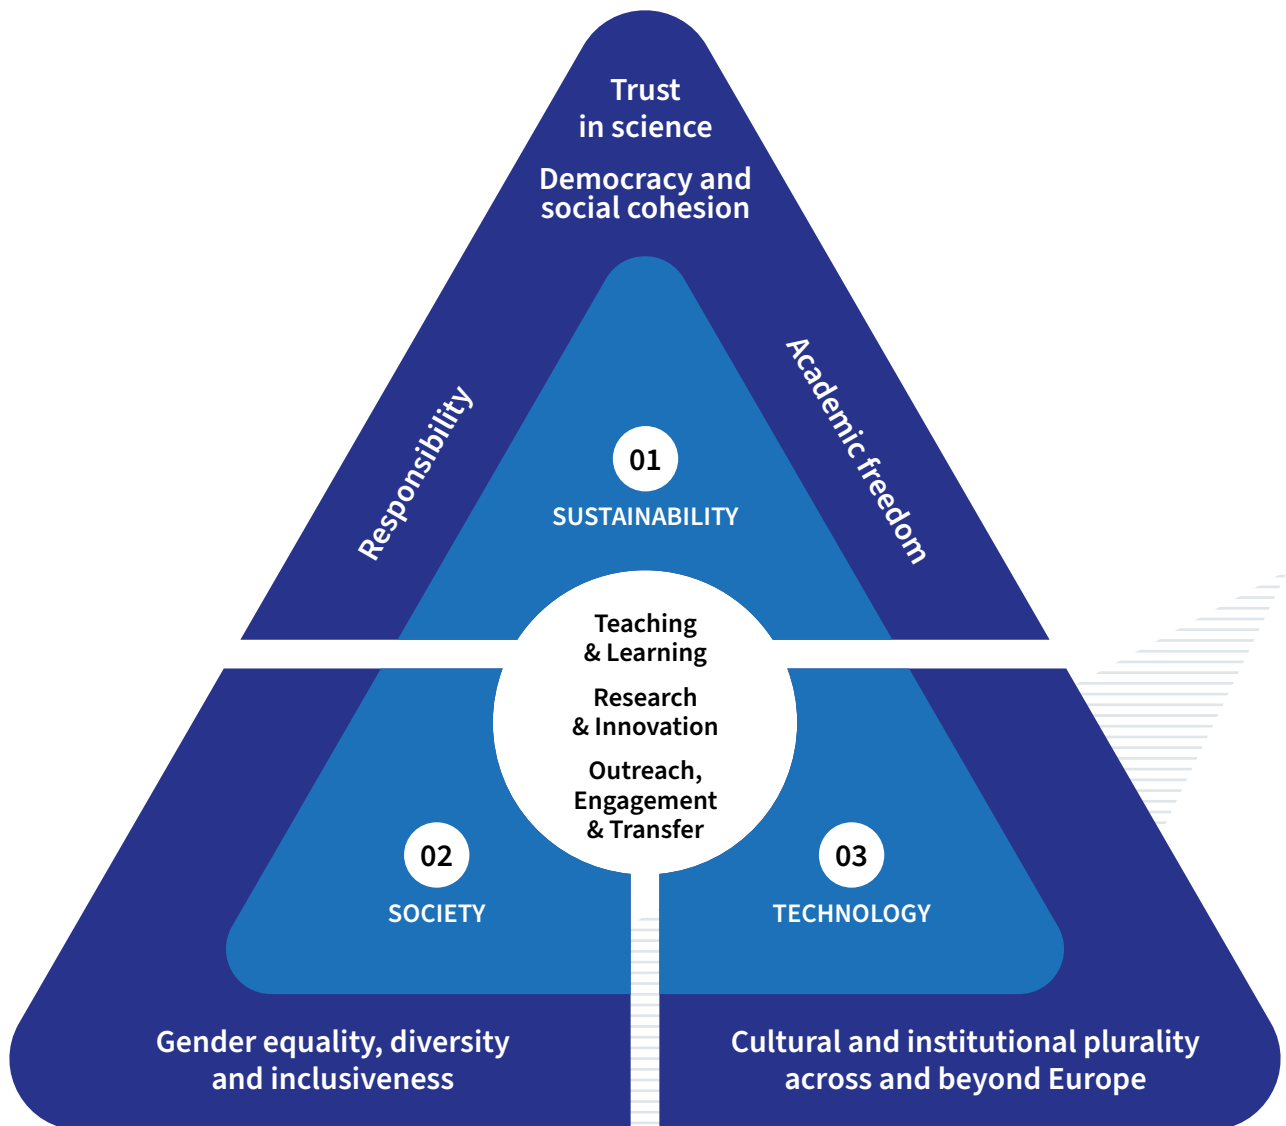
Trust
in science

Democracy and
social cohesion

Responsibility

Academic freedom

01
SUSTAINABILITY

Teaching
& Learning

Research
& Innovation

Outreach,
Engagement
& Transfer

02
SOCIETY

03
TECHNOLOGY

Gender equality, diversity
and inclusiveness

Cultural and institutional plurality
across and beyond Europe